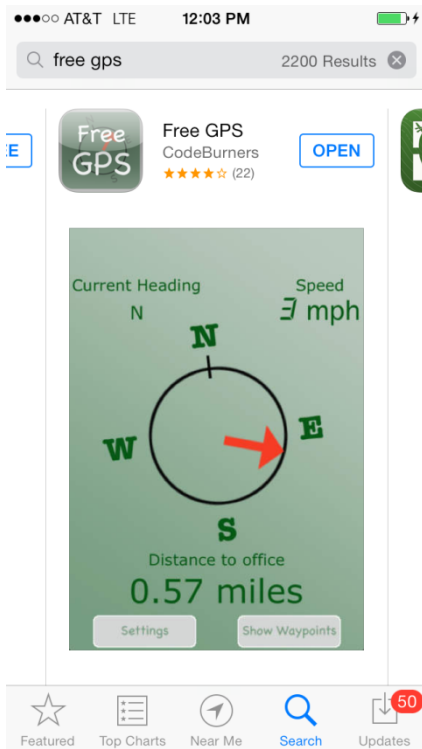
●●●○○ AT&T LTE 12:03 PM

free gps 2200 Results

E

Free GPS

Free GPS
CodeBurners
★★★★☆ (22)

OPEN

Current Heading
N

Speed
3 mph

N
W
E
S

Distance to office
0.57 miles

Settings
Show Waypoints

Featured
Top Charts
Near Me
Search
50
Updates